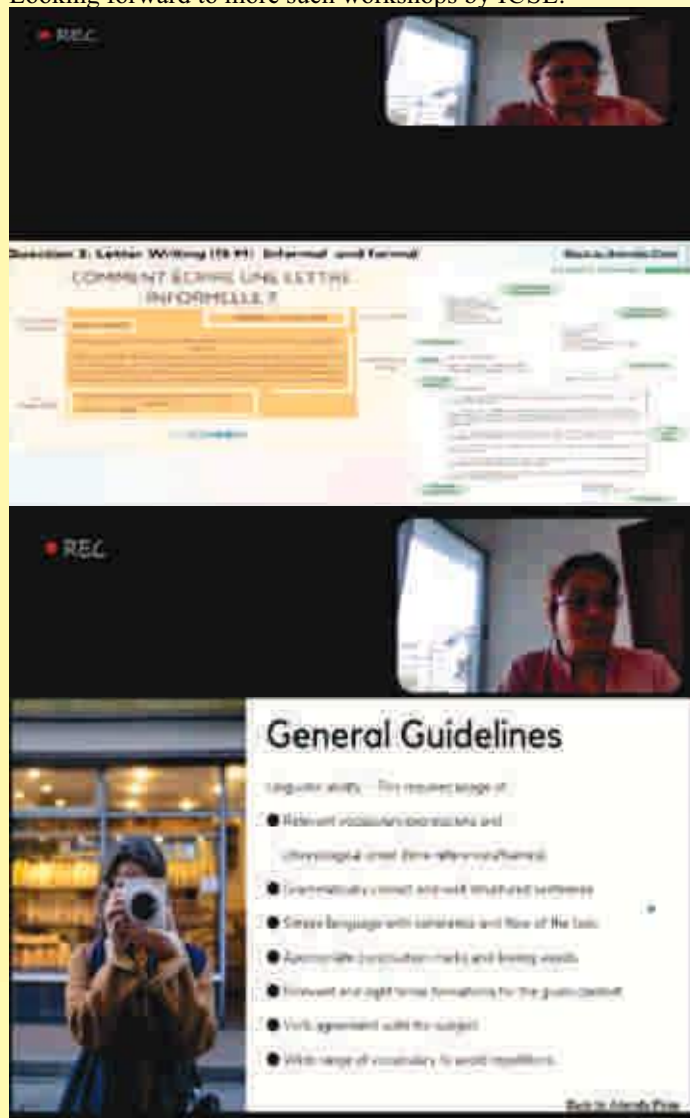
Looking forward to more such workshops by ICSE.

REC

Question 3: Letter Writing (15 M) Informal and Formal

COMMENT ÉCRIRE UNE LETTRE INFORMELLE ?

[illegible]

REC

General Guidelines

Linguistic ability – This requires usage of:

● Relevant vocabulary expressions and chronological order (time reference/fluency)

● Grammatically correct and well structured sentences

● Simple language with coherence and flow of the task

● Appropriate punctuation marks and linking words

● Relevant and right tense formations for the given context

● Verb agreement with the subject

● Wide range of vocabulary to avoid repetitions

Back to Attendly View